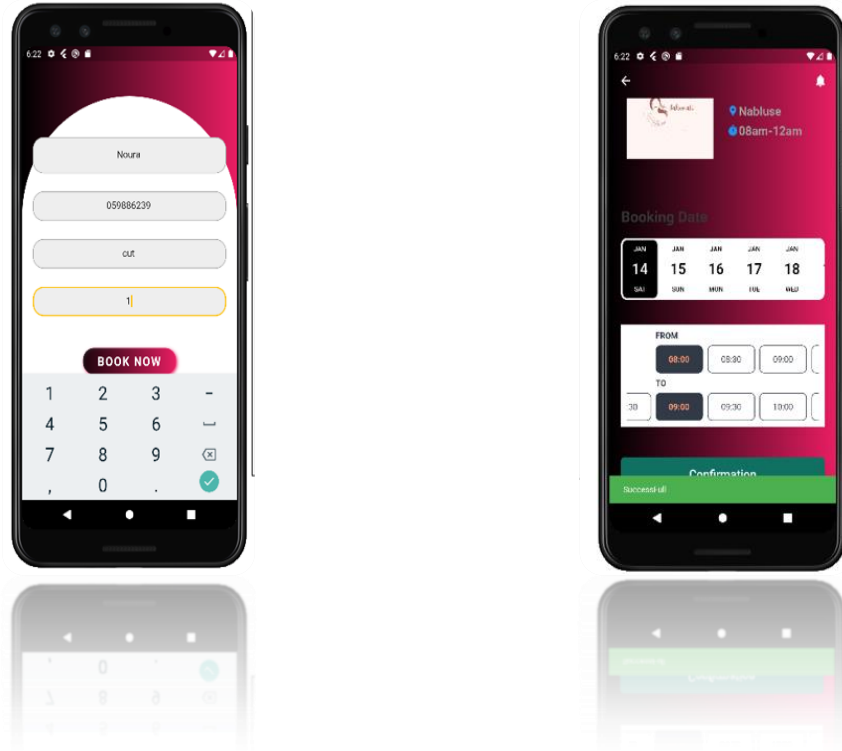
6:22

Noura

059886239

cut

1

BOOK NOW

1 2 3 -
4 5 6 ␣
7 8 9 ⌫
, 0 .

6:22

Nabluse

08am-12am

Booking Date

| JAN 14 SAT | JAN 15 SUN | JAN 16 MON | JAN 17 TUE | JAN 18 WED |

FROM

08:00 08:30 09:00

TO

:30 09:00 09:30 10:00

Confirmation

Successfull